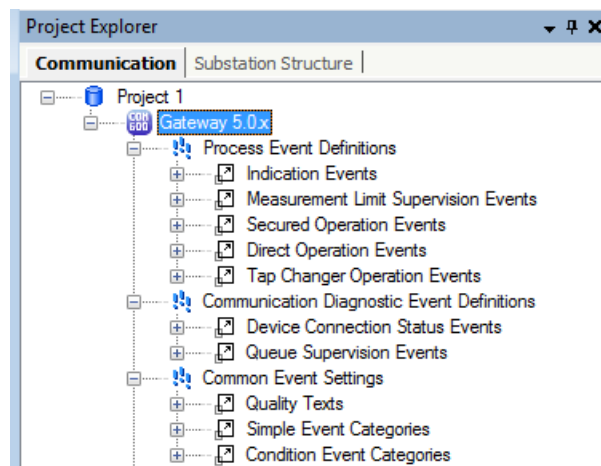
Project Explorer

Communication | Substation Structure

Project 1
COM 600 Gateway 5.0.x
Process Event Definitions
Indication Events
Measurement Limit Supervision Events
Secured Operation Events
Direct Operation Events
Tap Changer Operation Events
Communication Diagnostic Event Definitions
Device Connection Status Events
Queue Supervision Events
Common Event Settings
Quality Texts
Simple Event Categories
Condition Event Categories